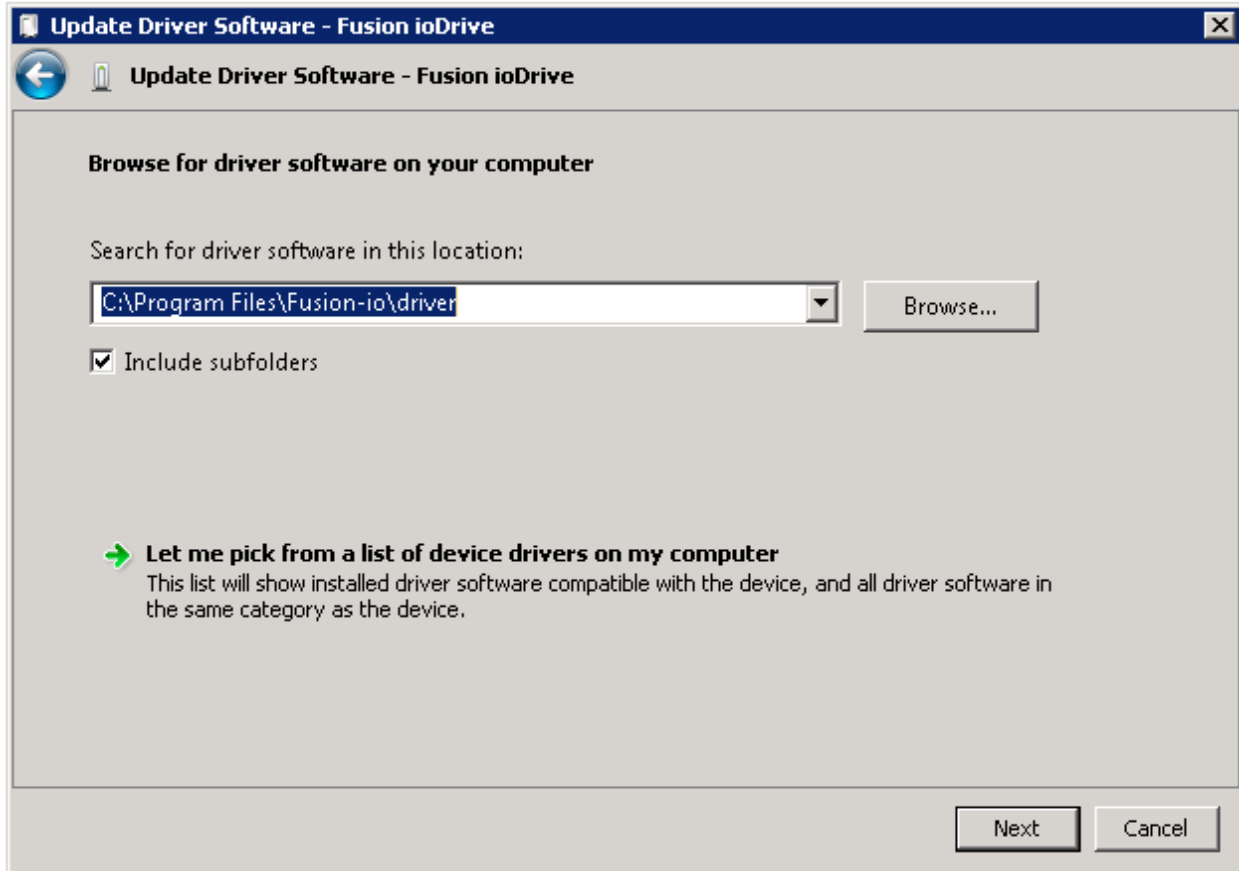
Update Driver Software - Fusion ioDrive

Update Driver Software - Fusion ioDrive

Browse for driver software on your computer

Search for driver software in this location:

C:\Program Files\Fusion-io\driver

Browse...

Include subfolders

Let me pick from a list of device drivers on my computer
This list will show installed driver software compatible with the device, and all driver software in the same category as the device.

Next Cancel